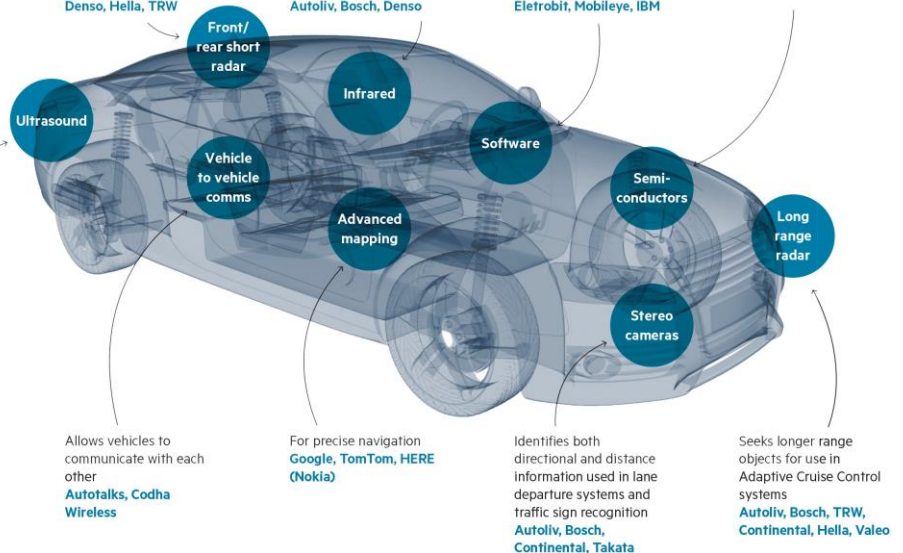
Denso, Hella, TRW

Autoliv, Bosch, Denso

Eletrobit, Mobileye, IBM

Front/ rear short radar

Infrared

Ultrasound

Software

Vehicle to vehicle comms

Semi-conductors

Advanced mapping

Long range radar

Stereo cameras

Allows vehicles to communicate with each other
Autotalks, Codha Wireless

For precise navigation
Google, TomTom, HERE (Nokia)

Identifies both directional and distance information used in lane departure systems and traffic sign recognition
Autoliv, Bosch, Continental, Takata

Seeks longer range objects for use in Adaptive Cruise Control systems
Autoliv, Bosch, TRW, Continental, Hella, Valeo